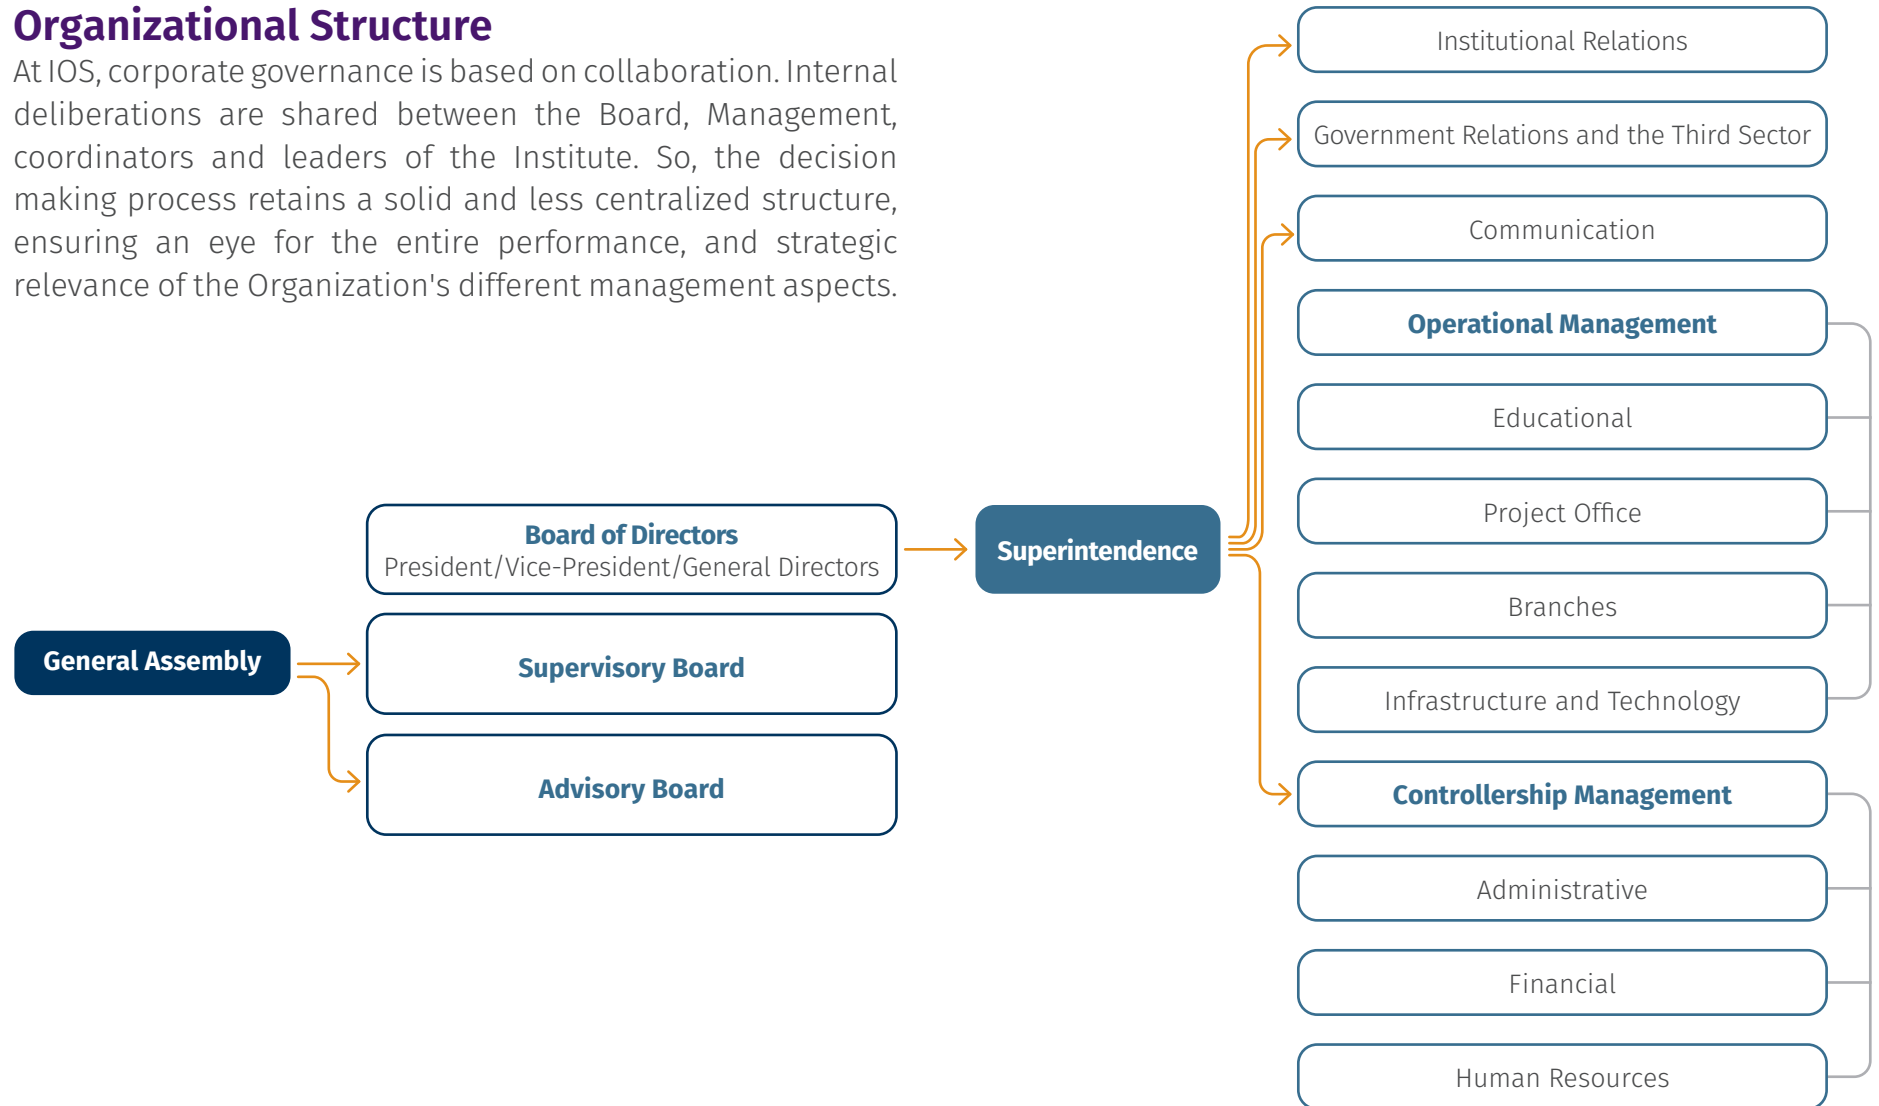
Organizational Structure

At IOS, corporate governance is based on collaboration. Internal deliberations are shared between the Board, Management, coordinators and leaders of the Institute. So, the decision making process retains a solid and less centralized structure, ensuring an eye for the entire performance, and strategic relevance of the Organization's different management aspects.

General Assembly

Board of Directors
President/Vice-President/General Directors

Supervisory Board

Advisory Board

Superintendence

Institutional Relations

Government Relations and the Third Sector

Communication

Operational Management

Educational

Project Office

Branches

Infrastructure and Technology

Controllership Management

Administrative

Financial

Human Resources